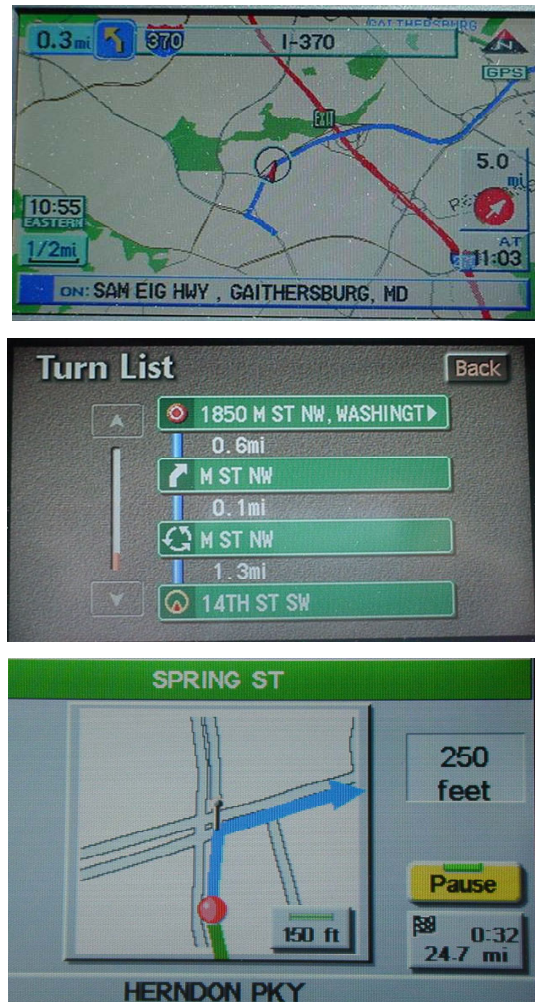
0.3mi 370 I-370

GAITHERSBURG

GPS

EXIT

5.0 mi

10:55 EASTERN

1/2mi

AT 11:03

ON: SAM EIG HWY , GAITHERSBURG, MD

Turn List

Back

1850 M ST NW, WASHINGT

0.6mi

M ST NW

0.1mi

M ST NW

1.3mi

14TH ST SW

SPRING ST

250 feet

Pause

150 ft

0:32 24.7 mi

HERNDON PKY